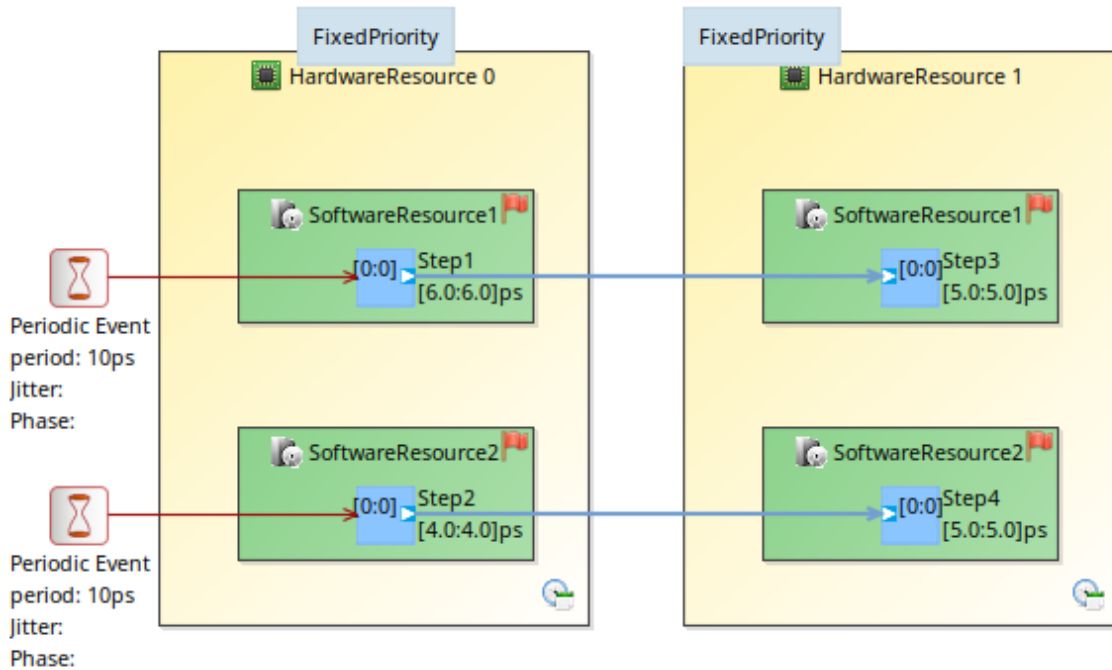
FixedPriority

HardwareResource 0

SoftwareResource1

[0:0] Step1
[6.0:6.0]ps

SoftwareResource2

[0:0] Step2
[4.0:4.0]ps

FixedPriority

HardwareResource 1

SoftwareResource1

[0:0] Step3
[5.0:5.0]ps

SoftwareResource2

[0:0] Step4
[5.0:5.0]ps

Periodic Event
period: 10ps
Jitter:
Phase:

Periodic Event
period: 10ps
Jitter:
Phase: